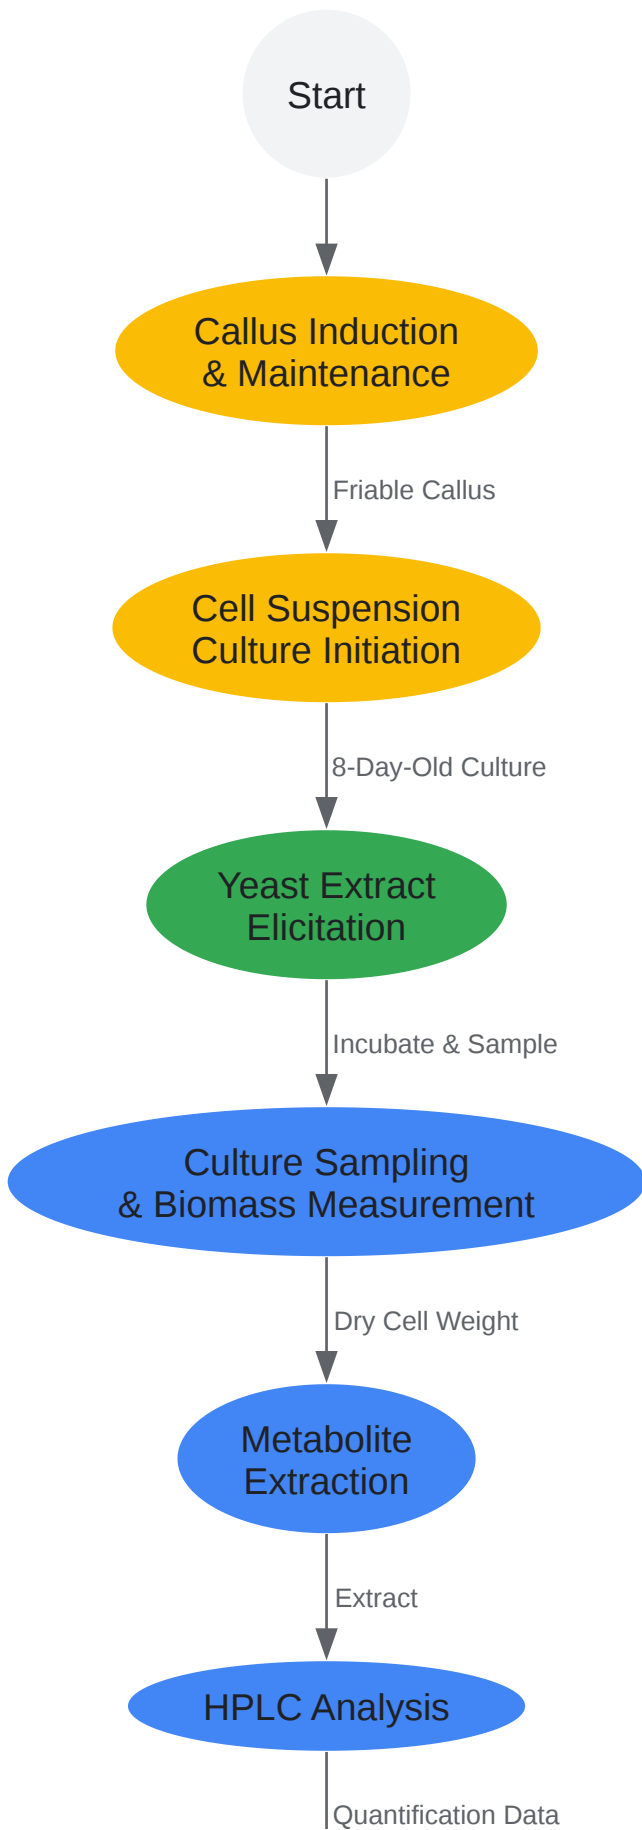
Start

Callus Induction & Maintenance

Friable Callus

Cell Suspension Culture Initiation

8-Day-Old Culture

Yeast Extract Elicitation

Incubate & Sample

Culture Sampling & Biomass Measurement

Dry Cell Weight

Metabolite Extraction

Extract

HPLC Analysis

Quantification Data